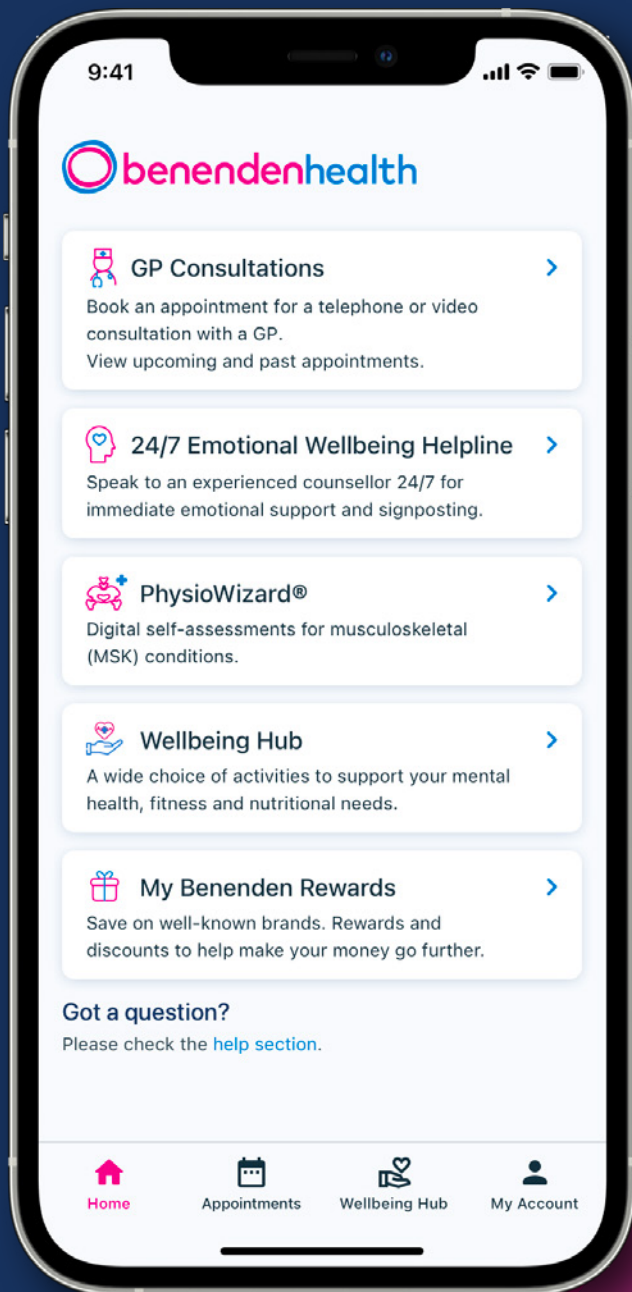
9:41

benendenhealth

GP Consultations
Book an appointment for a telephone or video consultation with a GP.
View upcoming and past appointments.

24/7 Emotional Wellbeing Helpline
Speak to an experienced counsellor 24/7 for immediate emotional support and signposting.

PhysioWizard®
Digital self-assessments for musculoskeletal (MSK) conditions.

Wellbeing Hub
A wide choice of activities to support your mental health, fitness and nutritional needs.

My Benenden Rewards
Save on well-known brands. Rewards and discounts to help make your money go further.

Got a question?
Please check the help section.

Home
Appointments
Wellbeing Hub
My Account